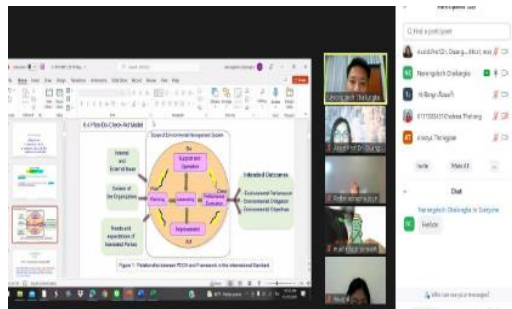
Find a participant

6.4 Plan-Do-Check-Act Model

Scope of Environmental Management System

Do

Support and Operation

Internal and External Issues

Context of the Organization

Needs and expectations of Interested Parties

Plan

Planning

Leadership

Performance Evaluation

Check

Improvement

Act

Intended Outcomes

Environmental Performance

Environmental Obligation

Environmental Objectives

Figure 1: Relationship between PDCA and Framework in the International Standard

Narongkiat Chaikongkit

Invite

Mute All

Chat

Narongkiat Chaikongkit to Everyone

Hello

Who can see your messages?